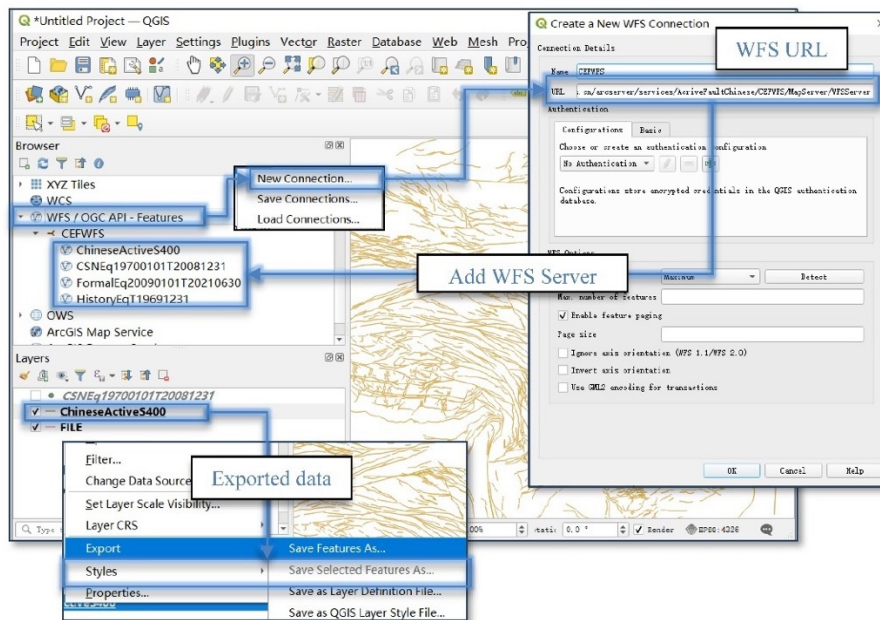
*Untitled Project — QGIS

Project Edit View Layer Settings Plugins Vector Raster Database Web Mesh Pro

Browser

XYZ Tiles
WCS
WFS / OGC API - Features
CEFWFS
ChineseActiveS400
CSNEq19700101T20081231
FormalEq20090101T20210630
HistoryEqT19691231
OWS
ArcGIS Map Service

New Connection...
Save Connections...
Load Connections...

Layers

CSNEq19700101T20081231
ChineseActiveS400
FILE

Filter...
Change Data Source
Set Layer Scale Visibility...
Layer CRS
Export
Styles
Properties...

Save Features As...
Save Selected Features As...
Save as Layer Definition File...
Save as QGIS Layer Style File...

Exported data

Create a New WFS Connection

Connection Details

WFS URL

Name CEFWFS

URL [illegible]/arcserver/services/ActiveFaultChinese/CEFWFS/MapServer/WFSServer

Authentication

Configurations Basic

Choose or create an authentication configuration

No Authentication

Configurations store encrypted credentials in the QGIS authentication database.

WFS Options

Add WFS Server

Maximum

Detect

Max. number of features

Enable feature paging

Page size

Ignore axis orientation (WFS 1.1/WFS 2.0)

Invert axis orientation

Use GML2 encoding for transactions

OK Cancel Help

Render EPSG:4326